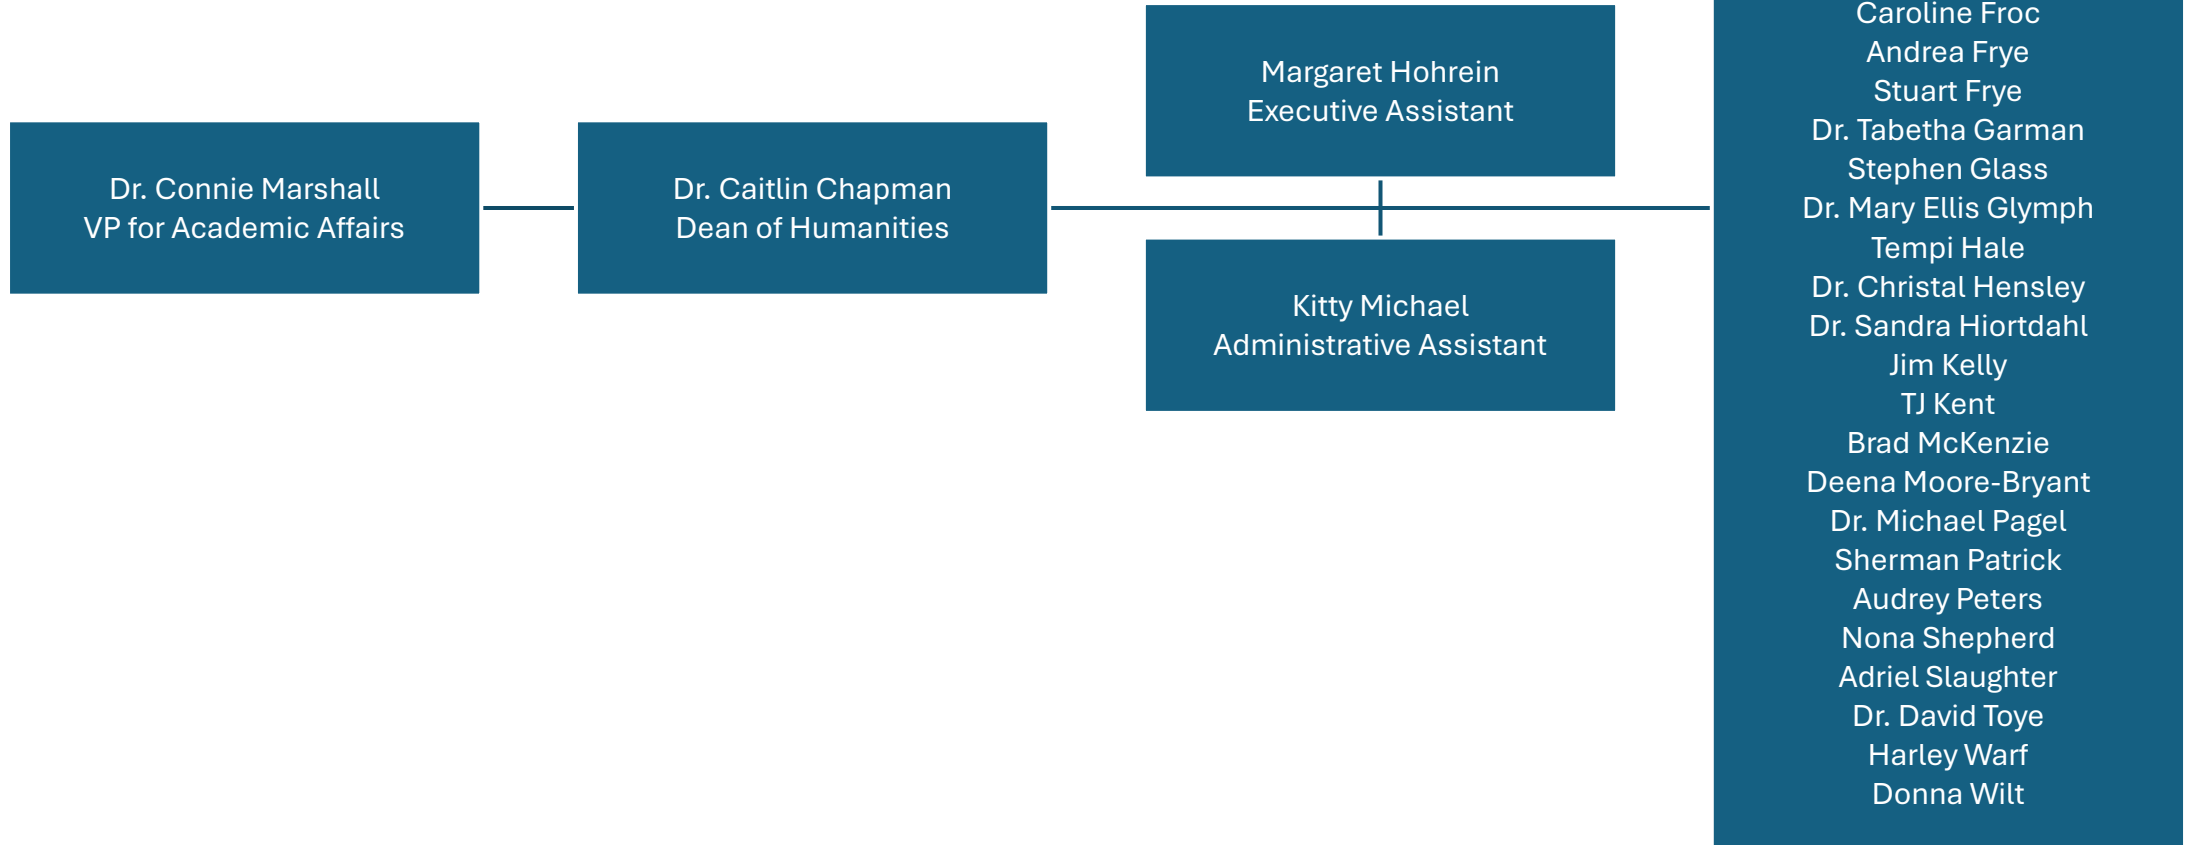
Dr. Connie Marshall
VP for Academic Affairs

Dr. Caitlin Chapman
Dean of Humanities

Margaret Hohrein
Executive Assistant

Kitty Michael
Administrative Assistant

Caroline Froc
Andrea Frye
Stuart Frye
Dr. Tabetha Garman
Stephen Glass
Dr. Mary Ellis Glymph
Tempi Hale
Dr. Christal Hensley
Dr. Sandra Hiortdahl
Jim Kelly
TJ Kent
Brad McKenzie
Deena Moore-Bryant
Dr. Michael Pagel
Sherman Patrick
Audrey Peters
Nona Shepherd
Adriel Slaughter
Dr. David Toye
Harley Warf
Donna Wilt